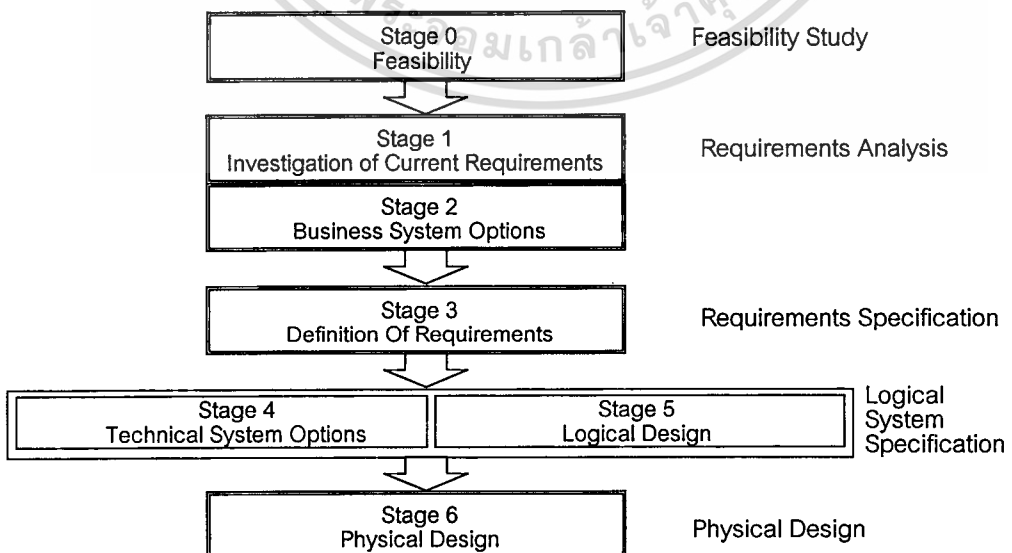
Stage 0
Feasibility

Feasibility Study

Stage 1
Investigation of Current Requirements

Requirements Analysis

Stage 2
Business System Options

Stage 3
Definition Of Requirements

Requirements Specification

Stage 4
Technical System Options

Stage 5
Logical Design

Logical System Specification

Stage 6
Physical Design

Physical Design